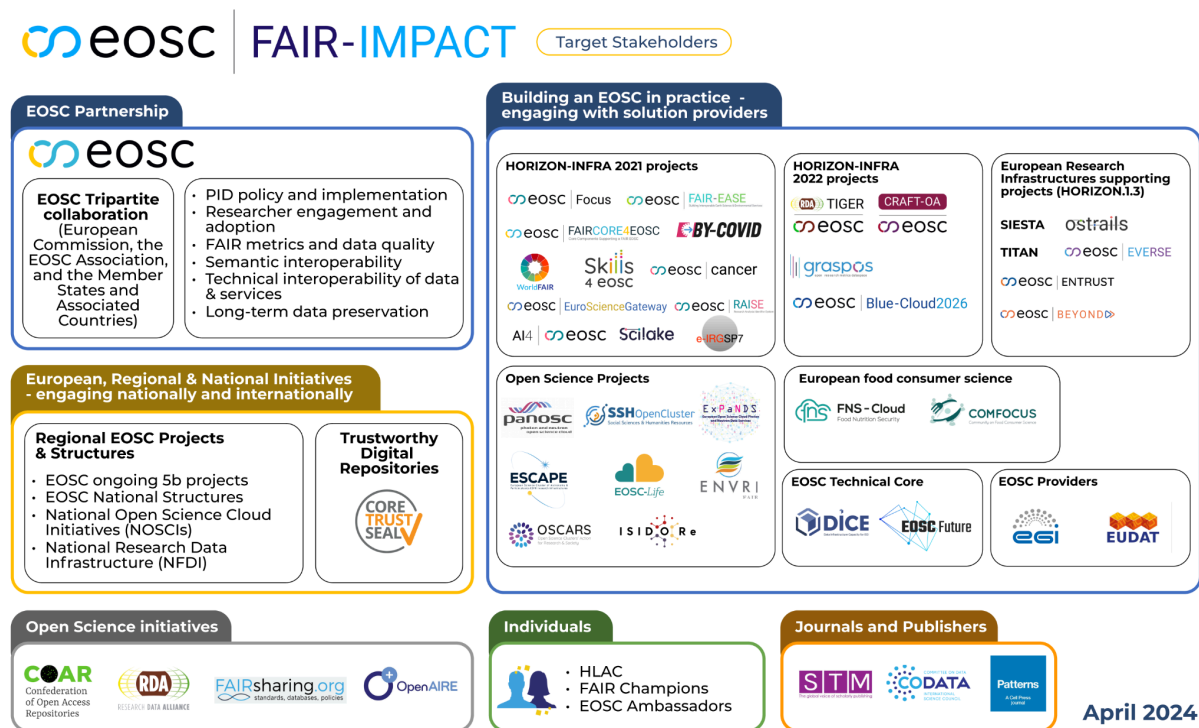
eosc | FAIR-IMPACT

Target Stakeholders

EOSC Partnership

eosc

EOSC Tripartite collaboration
(European Commission, the EOSC Association, and the Member States and Associated Countries)

• PID policy and implementation
• Researcher engagement and adoption
• FAIR metrics and data quality
• Semantic interoperability
• Technical interoperability of data & services
• Long-term data preservation

European, Regional & National Initiatives - engaging nationally and internationally

Regional EOSC Projects & Structures

• EOSC ongoing 5b projects
• EOSC National Structures
• National Open Science Cloud Initiatives (NOSCIs)
• National Research Data Infrastructure (NFDI)

Trustworthy Digital Repositories

CORE TRUST SEAL

Building an EOSC in practice - engaging with solution providers

HORIZON-INFRA 2021 projects

eosc | Focus
eosc | FAIR-EASE
eosc | FAIRCORE4EOSC
BY-COVID
WorldFAIR
Skills 4 eosc
eosc | cancer
eosc | EuroScienceGateway
eosc | RAISE
AI4 | eosc
Scilake
eHRGSP7

HORIZON-INFRA 2022 projects

RDA TIGER
CRAFT-OA
eosc
eosc
graspos
eosc | Blue-Cloud2026

European Research Infrastructures supporting projects (HORIZON.1.3)

SIESTA
ostrails
TITAN
eosc | EVERSE
eosc | ENTRUST
eosc | BEYOND

Open Science Projects

panosc
SSH OpenCluster
ExPaNDS
ESCAPE
EOSC-Life
ENVRI
OSCARS
ISIDORe

European food consumer science

FNS-Cloud
COMFOCUS

EOSC Technical Core

DICE
EOSC Future

EOSC Providers

egi
EUDAT

Open Science initiatives

COAR
Confederation of Open Access Repositories
RDA
RESEARCH DATA ALLIANCE
FAIRsharing.org
standards, databases, policies
OpenAIRE

Individuals

• HLAC
• FAIR Champions
• EOSC Ambassadors

Journals and Publishers

STM
CODATA
Patterns

April 2024